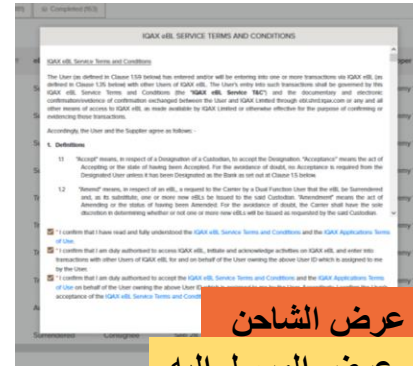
Completed (93)

IQAX eBL SERVICE TERMS AND CONDITIONS

IQAX eBL Service Terms and Conditions

The User (as defined in Clause 1.59 below) has entered and/or will be entering into one or more transactions via IQAX eBL (as defined in Clause 1.35 below) with other Users of IQAX eBL. The User's entry into such transactions shall be governed by this IQAX eBL Service Terms and Conditions (the "IQAX eBL Service T&C") and the documentary and electronic confirmation/evidence of confirmation exchanged between the User and IQAX Limited through ebl.shrtixpax.com or any and all other means of access to IQAX eBL as made available by IQAX Limited or otherwise effective for the purpose of confirming or evidencing those transactions.

Accordingly, the User and the Supplier agree as follows: -

1. Definitions

1.1 "Accept" means, in respect of a Designation of a Custodian, to accept the Designation. "Acceptance" means the act of Accepting or the state of having been Accepted. For the avoidance of doubt, no Acceptance is required from the Designated User unless it has been Designated as the Bank as set out at Clause 1.5 below.

1.2 "Amend" means, in respect of an eBL, a request to the Carrier by a Dual Function User that the eBL be Surrendered and, as its substitute, one or more new eBLs be issued to the said Custodian. "Amendment" means the act of Amending or the status of having been Amended. For the avoidance of doubt, the Carrier shall have the sole discretion in determining whether or not one or more new eBLs will be issued as requested by the said Custodian.

I confirm that I have read and fully understood the IQAX eBL Service Terms and Conditions and the IQAX Applications Terms of Use.

I confirm that I am duly authorised to access IQAX eBL, initiate and acknowledge activities on IQAX eBL and enter into transactions with other Users of IQAX eBL for and on behalf of the User owning the above User ID which is assigned to me by the User.

I confirm that I am duly authorised to accept the IQAX eBL Service Terms and Conditions and the IQAX Applications Terms of Use on behalf of the User owning the above User ID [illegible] acceptance of the IQAX eBL Service Terms and Conditions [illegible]

عرض الشاحن
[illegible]